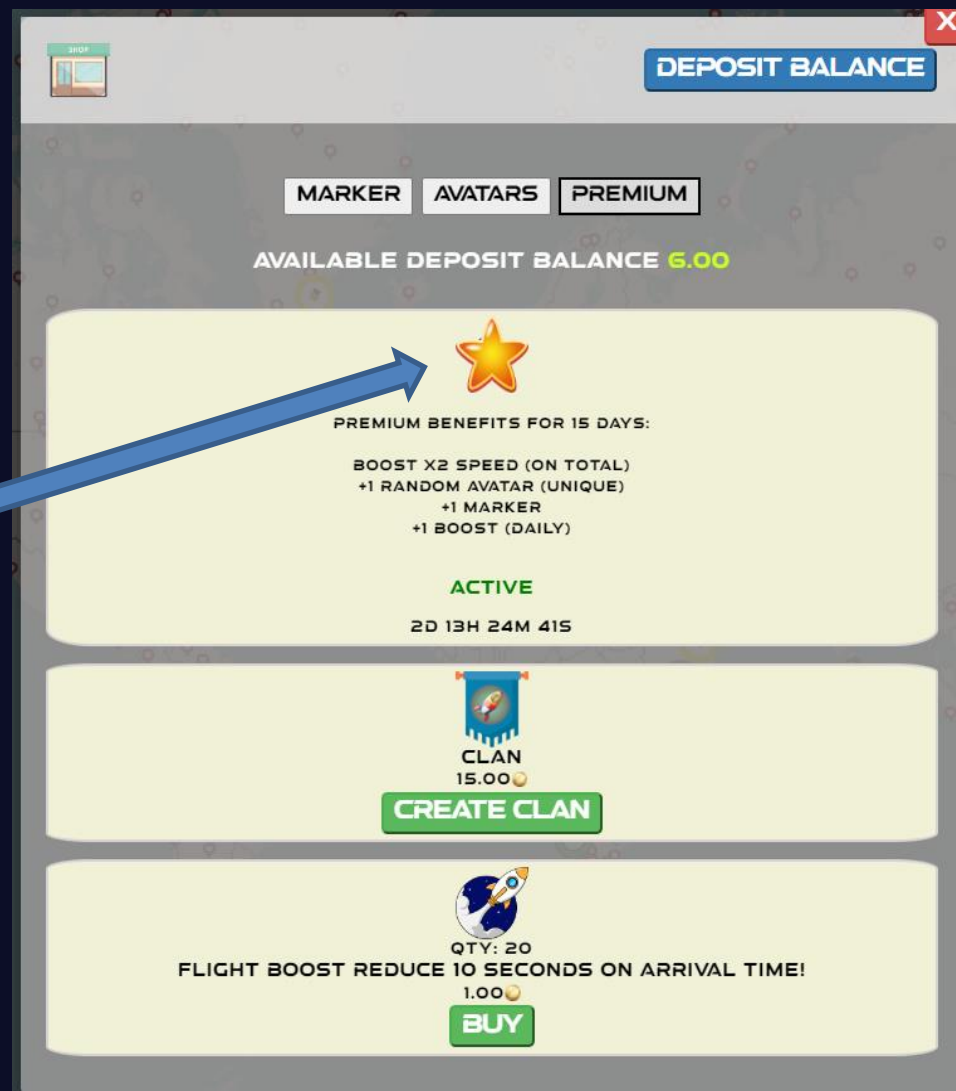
SHOP

X

DEPOSIT BALANCE

MARKER AVATARS PREMIUM

AVAILABLE DEPOSIT BALANCE 6.00

PREMIUM BENEFITS FOR 15 DAYS:

BOOST X2 SPEED (ON TOTAL)
+1 RANDOM AVATAR (UNIQUE)
+1 MARKER
+1 BOOST (DAILY)

ACTIVE

2D 13H 24M 41S

CLAN
15.00

CREATE CLAN

QTY: 20
FLIGHT BOOST REDUCE 10 SECONDS ON ARRIVAL TIME!
1.00

BUY